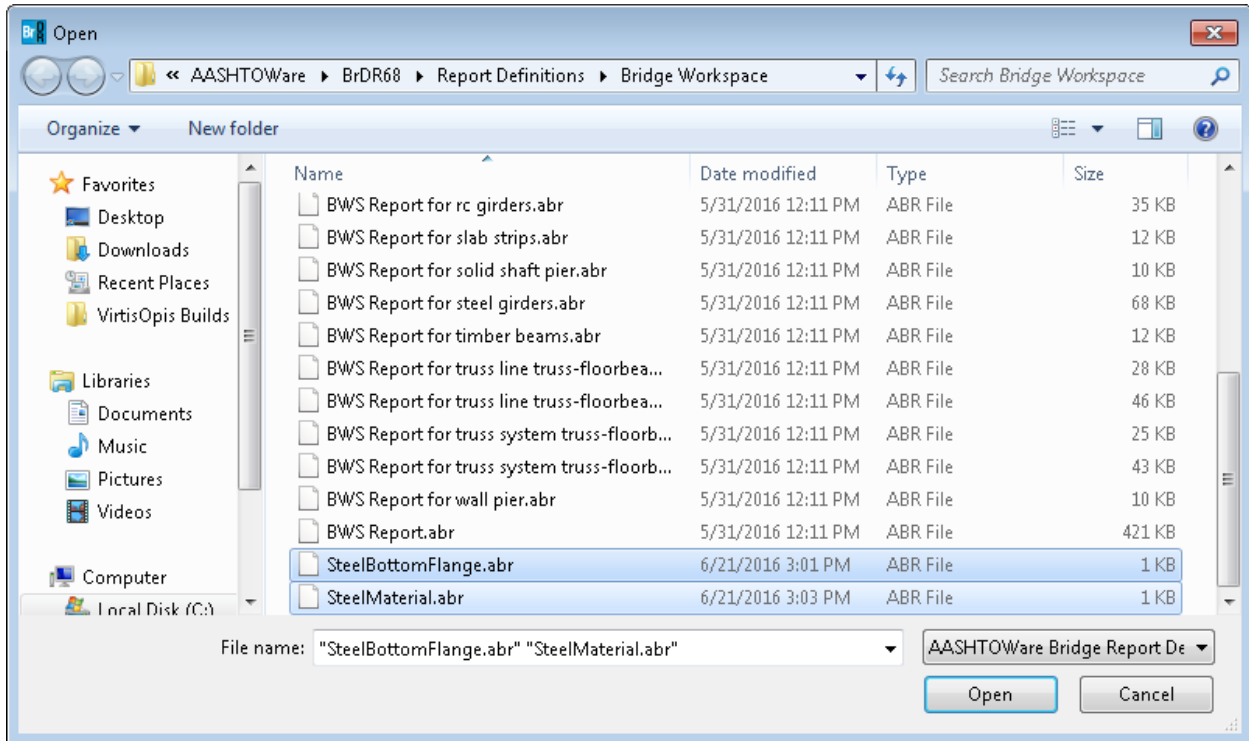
Br Open

« AASHTOWare ▸ BrDR68 ▸ Report Definitions ▸ Bridge Workspace

Search Bridge Workspace

Organize ▾ New folder

Favorites
Desktop
Downloads
Recent Places
VirtisOpis Builds

Libraries
Documents
Music
Pictures
Videos

Computer
Local Disk (C:)

| Name | Date modified | Type | Size |
|---|---|---|---|
| BWS Report for rc girders.abr | 5/31/2016 12:11 PM | ABR File | 35 KB |
| BWS Report for slab strips.abr | 5/31/2016 12:11 PM | ABR File | 12 KB |
| BWS Report for solid shaft pier.abr | 5/31/2016 12:11 PM | ABR File | 10 KB |
| BWS Report for steel girders.abr | 5/31/2016 12:11 PM | ABR File | 68 KB |
| BWS Report for timber beams.abr | 5/31/2016 12:11 PM | ABR File | 12 KB |
| BWS Report for truss line truss-floorbea... | 5/31/2016 12:11 PM | ABR File | 28 KB |
| BWS Report for truss line truss-floorbea... | 5/31/2016 12:11 PM | ABR File | 46 KB |
| BWS Report for truss system truss-floorb... | 5/31/2016 12:11 PM | ABR File | 25 KB |
| BWS Report for truss system truss-floorb... | 5/31/2016 12:11 PM | ABR File | 43 KB |
| BWS Report for wall pier.abr | 5/31/2016 12:11 PM | ABR File | 10 KB |
| BWS Report.abr | 5/31/2016 12:11 PM | ABR File | 421 KB |
| SteelBottomFlange.abr | 6/21/2016 3:01 PM | ABR File | 1 KB |
| SteelMaterial.abr | 6/21/2016 3:03 PM | ABR File | 1 KB |

File name: "SteelBottomFlange.abr" "SteelMaterial.abr"

AASHTOWare Bridge Report De

Open Cancel